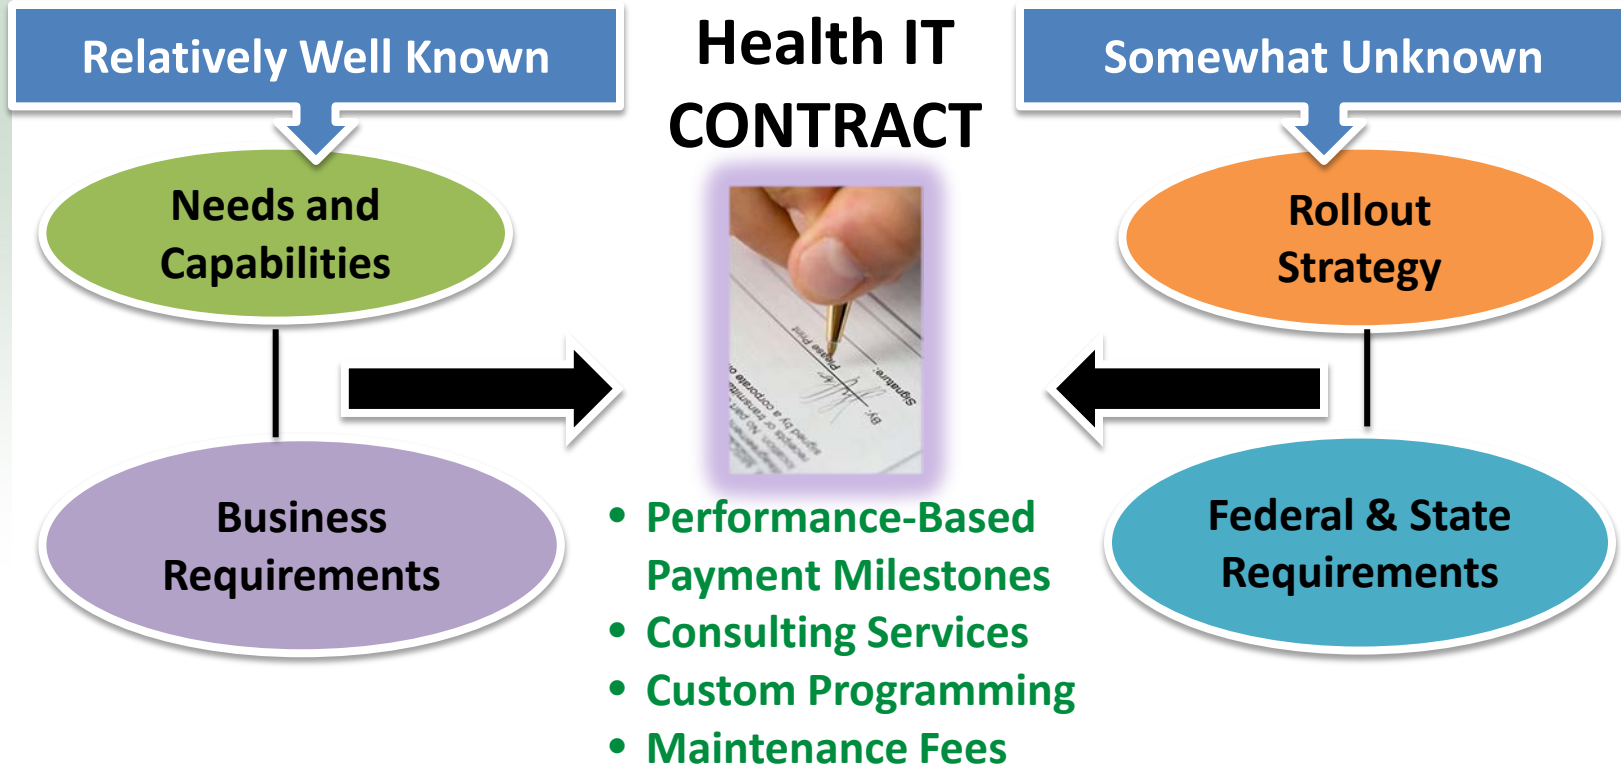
Relatively Well Known

Health IT CONTRACT

Somewhat Unknown

Needs and Capabilities

Rollout Strategy

Business Requirements

Federal & State Requirements

- Performance-Based Payment Milestones
- Consulting Services
- Custom Programming
- Maintenance Fees